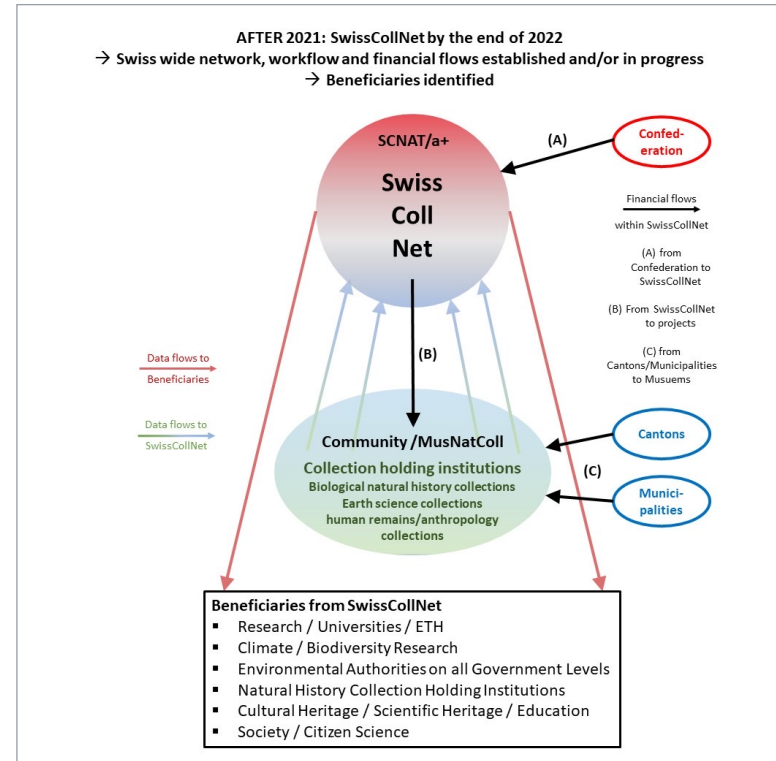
AFTER 2021: SwissCollNet by the end of 2022
→ Swiss wide network, workflow and financial flows established and/or in progress
→ Beneficiaries identified

SCNAT/a+

Swiss Coll Net

(A)

Confed-eration

Financial flows within SwissCollNet

(A) from Confederation to SwissCollNet

(B) From SwissCollNet to projects

(C) from Cantons/Municipalities to Musuems

Data flows to Beneficiaries

Data flows to SwissCollNet

(B)

Community /MusNatColl

Collection holding institutions
Biological natural history collections
Earth science collections
human remains/anthropology collections

Cantons

(C)

Munici-palities

Beneficiaries from SwissCollNet
▪ Research / Universities / ETH
▪ Climate / Biodiversity Research
▪ Environmental Authorities on all Government Levels
▪ Natural History Collection Holding Institutions
▪ Cultural Heritage / Scientific Heritage / Education
▪ Society / Citizen Science